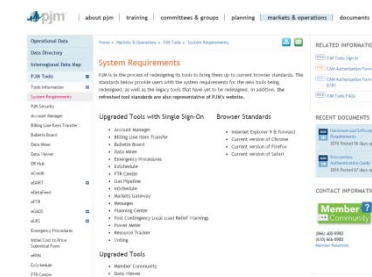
pjm | about pjm | training | committees & groups | planning | markets & operations | documents

Operational Data
Data Directory
International Data Map
PJM Tools
Tools Information
System Requirements
PJM Security
Account Manager
Billing Line Item Transfer
Bulletin Board
Data Miner
Data Viewer
DR Hub
eCredit
eDART
eDataFeed
eFTR
eGADS
eLRS
Emergency Procedures
Initial Cost to Price Submittal Form
eMkt
ExSchedule
FTR Center

Home » Markets & Operations » PJM Tools » System Requirements

System Requirements

PJM is in the process of redesigning its tools to bring them up to current browser standards. The standards below provide users with the system requirements for the new tools being redesigned, as well as the legacy tools that have yet to be redesigned. In addition, the refreshed tool standards are also representative of PJM's website.

Upgraded Tools with Single Sign-On
• Account Manager
• Billing Line Item Transfer
• Bulletin Board
• Data Miner
• Emergency Procedures
• ExSchedule
• FTR Center
• Gas Pipeline
• InSchedule
• Markets Gateway
• Messages
• Planning Center
• Post Contingency Local Load Relief Warnings
• Power Meter
• Resource Tracker
• Voting

Browser Standards
• Internet Explorer 9 & forward
• Current version of Chrome
• Current version of Firefox
• Current version of Safari

Upgraded Tools
• Member Community
• Data Viewer

RELATED INFORMATION
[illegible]
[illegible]
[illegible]
PJM Tools FAQs

RECENT DOCUMENTS
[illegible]
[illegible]

CONTACT INFORMATION
Member Community
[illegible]
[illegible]
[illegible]